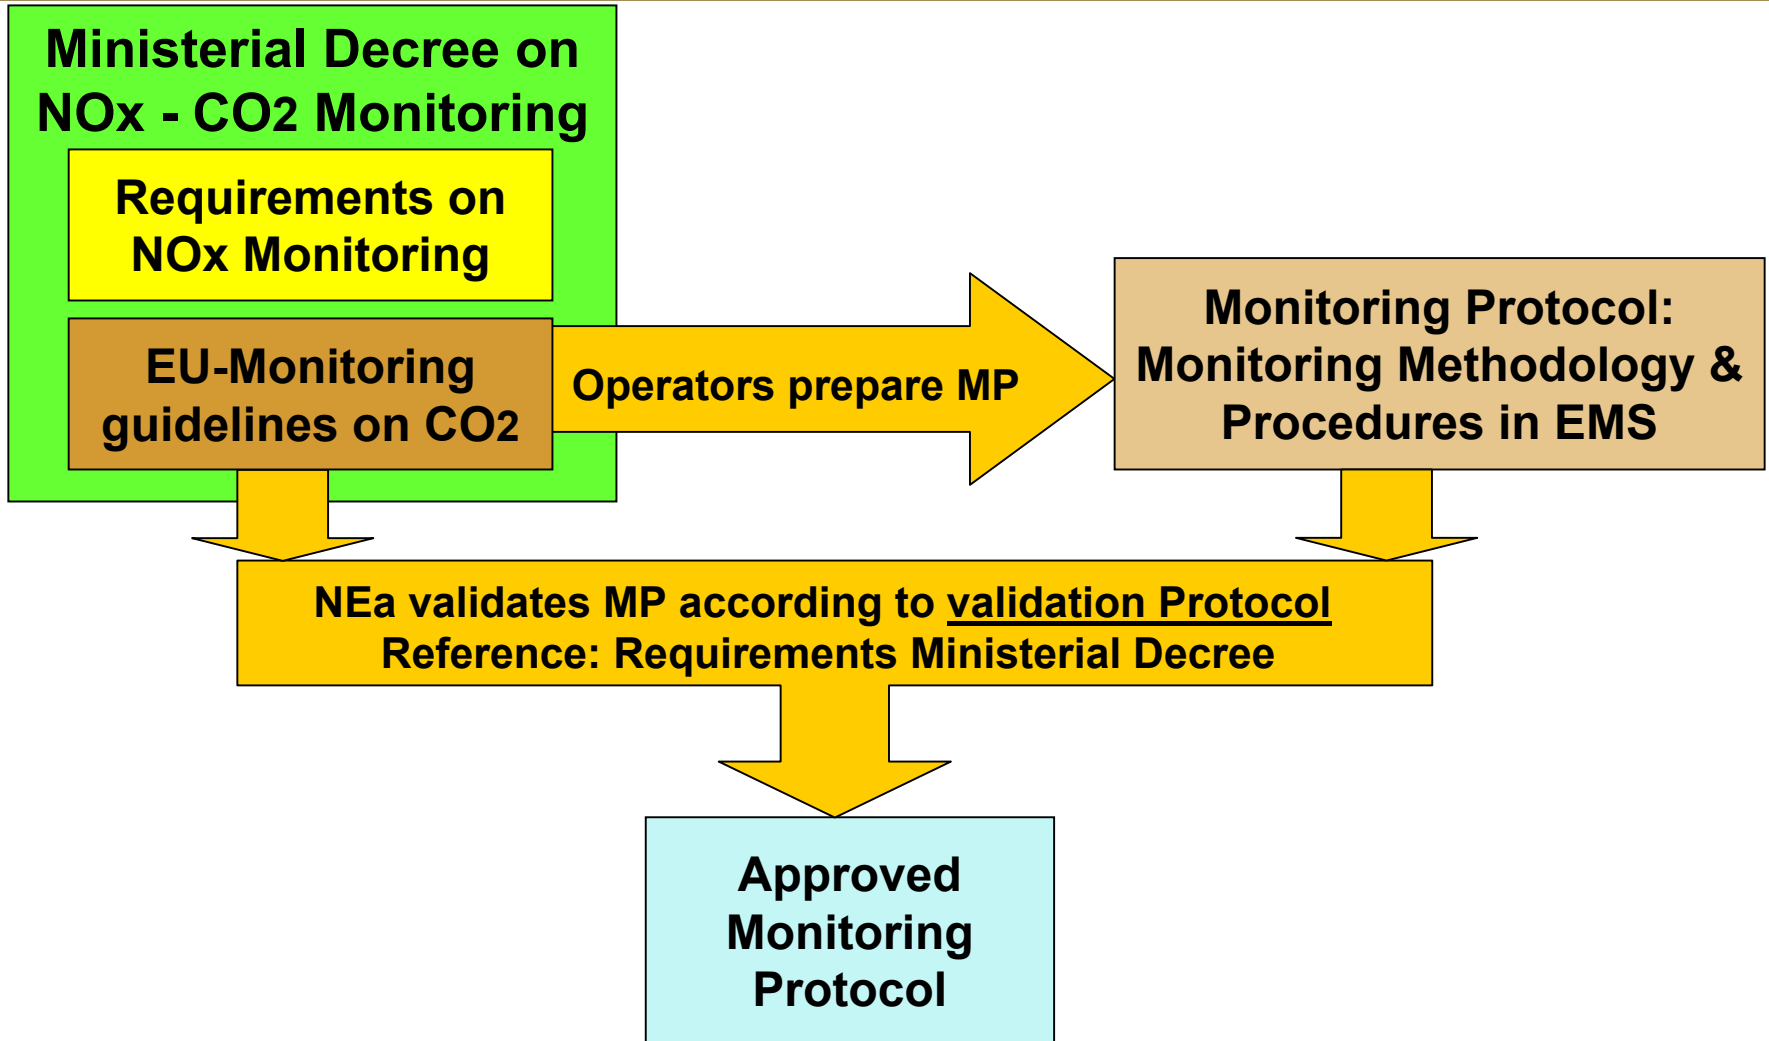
Ministerial Decree on NOx - CO2 Monitoring

Requirements on NOx Monitoring

EU-Monitoring guidelines on CO2

Operators prepare MP

Monitoring Protocol: Monitoring Methodology & Procedures in EMS

NEa validates MP according to validation Protocol
Reference: Requirements Ministerial Decree

Approved Monitoring Protocol